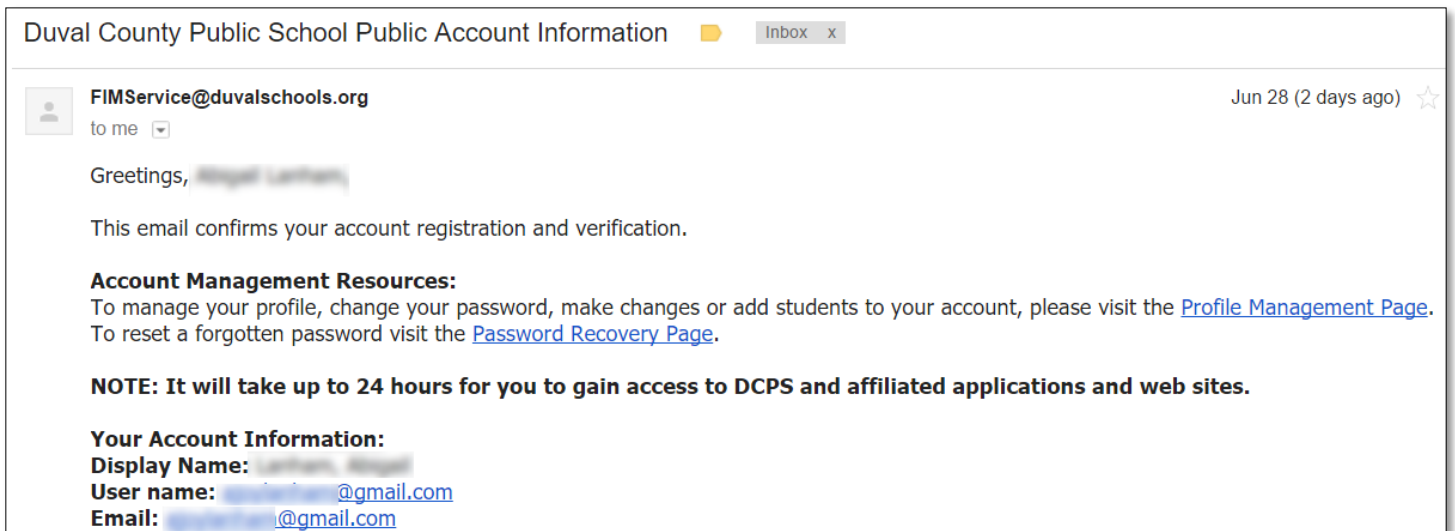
Duval County Public School Public Account Information Inbox x

FIMService@duvalschools.org
to me

Jun 28 (2 days ago)

Greetings, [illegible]

This email confirms your account registration and verification.

**Account Management Resources:**
To manage your profile, change your password, make changes or add students to your account, please visit the Profile Management Page.
To reset a forgotten password visit the Password Recovery Page.

**NOTE: It will take up to 24 hours for you to gain access to DCPS and affiliated applications and web sites.**

**Your Account Information:**
**Display Name:** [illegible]
**User name:** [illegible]@gmail.com
**Email:** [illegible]@gmail.com